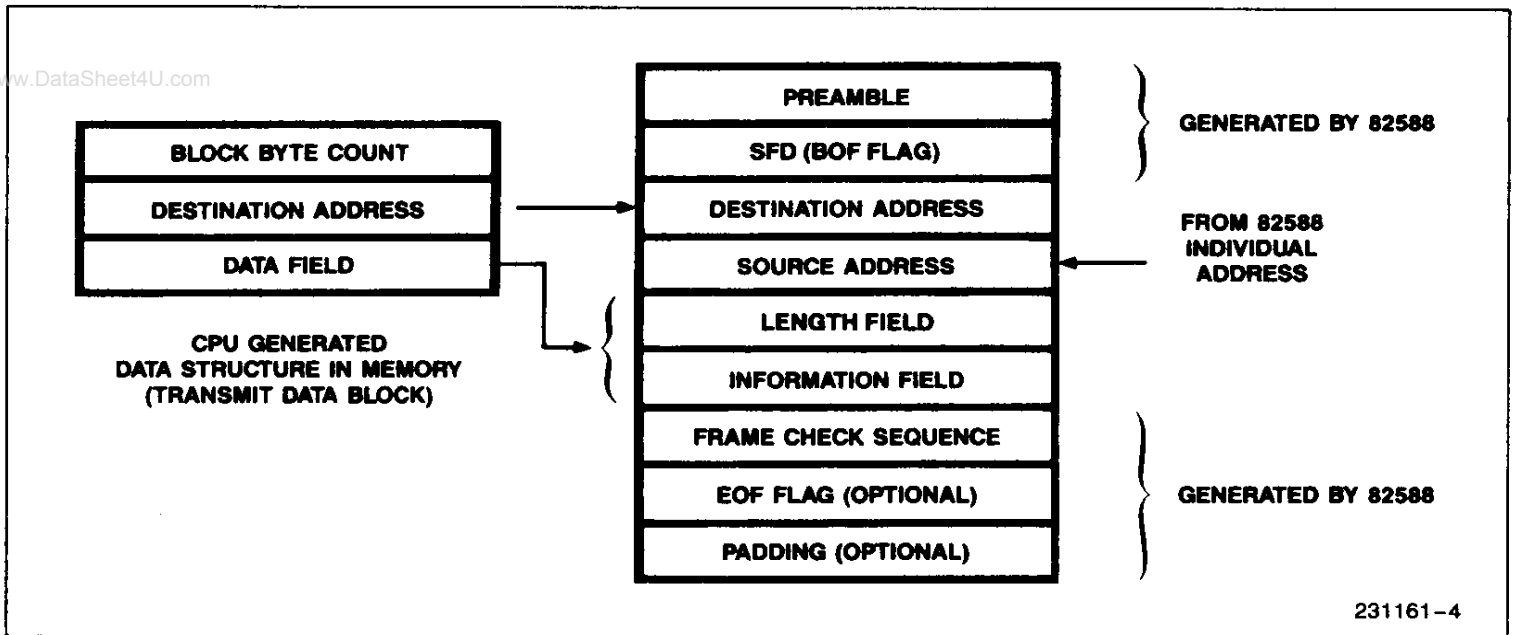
w.DataSheet4U.com

BLOCK BYTE COUNT
DESTINATION ADDRESS
DATA FIELD

CPU GENERATED DATA STRUCTURE IN MEMORY (TRANSMIT DATA BLOCK)

PREAMBLE
SFD (BOF FLAG)
DESTINATION ADDRESS
SOURCE ADDRESS
LENGTH FIELD
INFORMATION FIELD
FRAME CHECK SEQUENCE
EOF FLAG (OPTIONAL)
PADDING (OPTIONAL)

GENERATED BY 82588

FROM 82588 INDIVIDUAL ADDRESS

GENERATED BY 82588

231161–4